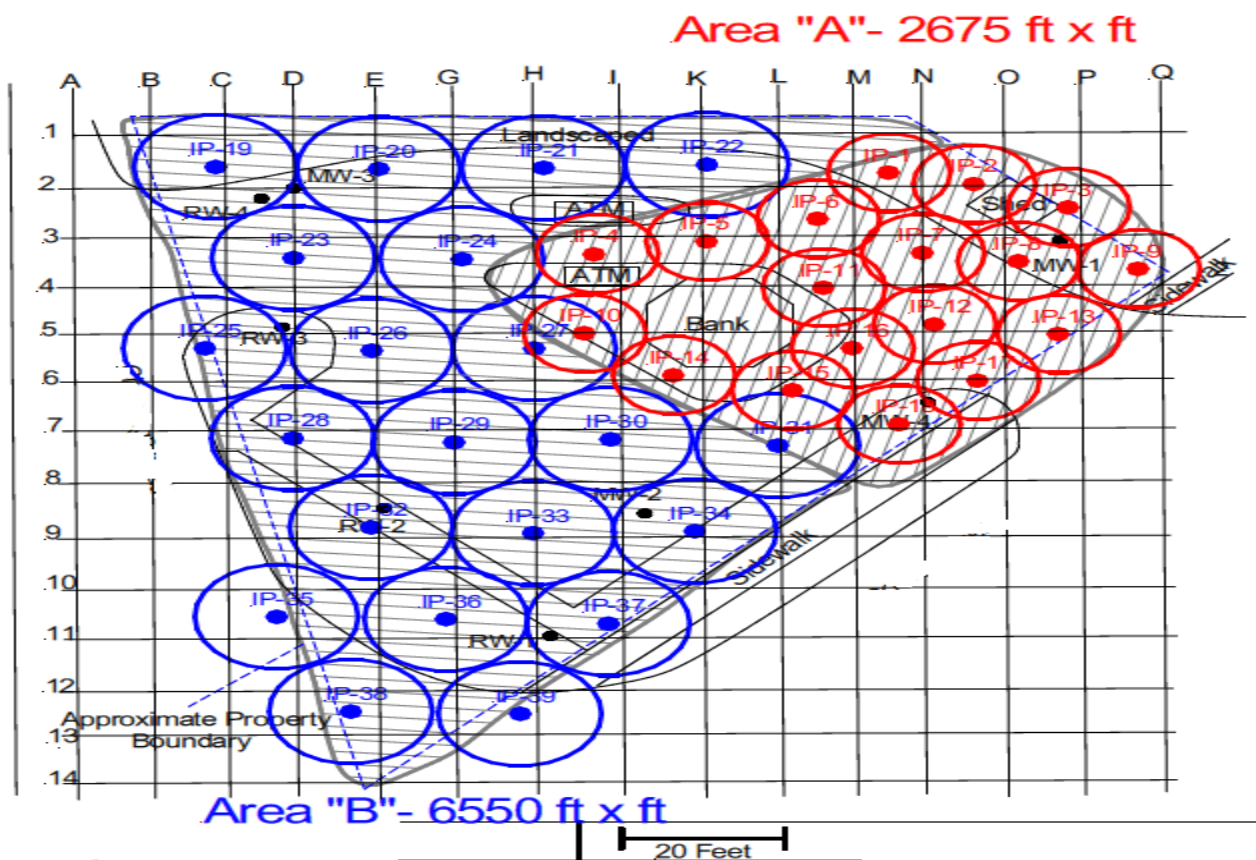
Area "A"- 2675 ft x ft

A B C D E G H I K L M N O P Q

.1 2 .3 .4 .5 .6 .7 .8 .9 .10 .11 .12 .13 .14

Landscaped

IP-19 IP-20 IP-21 IP-22 MW-3 RW-4 ATM IP-1 IP-2 IP-3 IP-6 Shed IP-23 IP-24 IP-4 IP-5 IP-7 IP-8 IP-9 MW-1 ATM IP-11 Sidewalk IP-25 RW-3 IP-26 IP-27 IP-10 Bank IP-12 IP-13 IP-16 IP-14 IP-15 IP-17 IP-28 IP-29 IP-30 IP-31 IP-18 MW-4 MW-2 IP-32 IP-33 IP-34 RW-2 Sidewalk IP-35 IP-36 IP-37 RW-1 IP-38 IP-39

Approximate Property Boundary

Area "B"- 6550 ft x ft

20 Feet